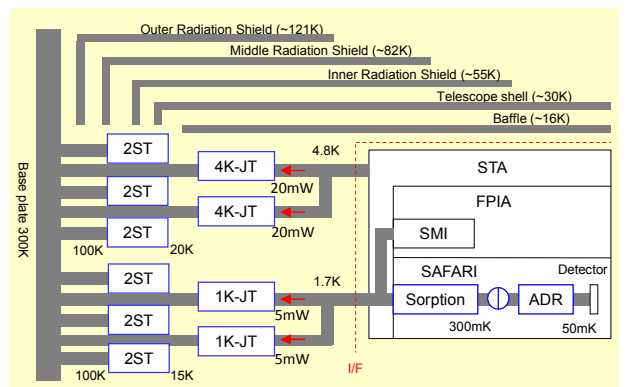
Outer Radiation Shield (~121K)
Middle Radiation Shield (~82K)
Inner Radiation Shield (~55K)
Telescope shell (~30K)
Baffle (~16K)

Base plate 300K

2ST
2ST
2ST
100K
20K
4K-JT
4K-JT
4.8K
20mW
20mW

2ST
2ST
2ST
100K
15K
1K-JT
1K-JT
1.7K
5mW
5mW

I/F

STA
FPIA
SMI
SAFARI
Detector
Sorption
ADR
300mK
50mK